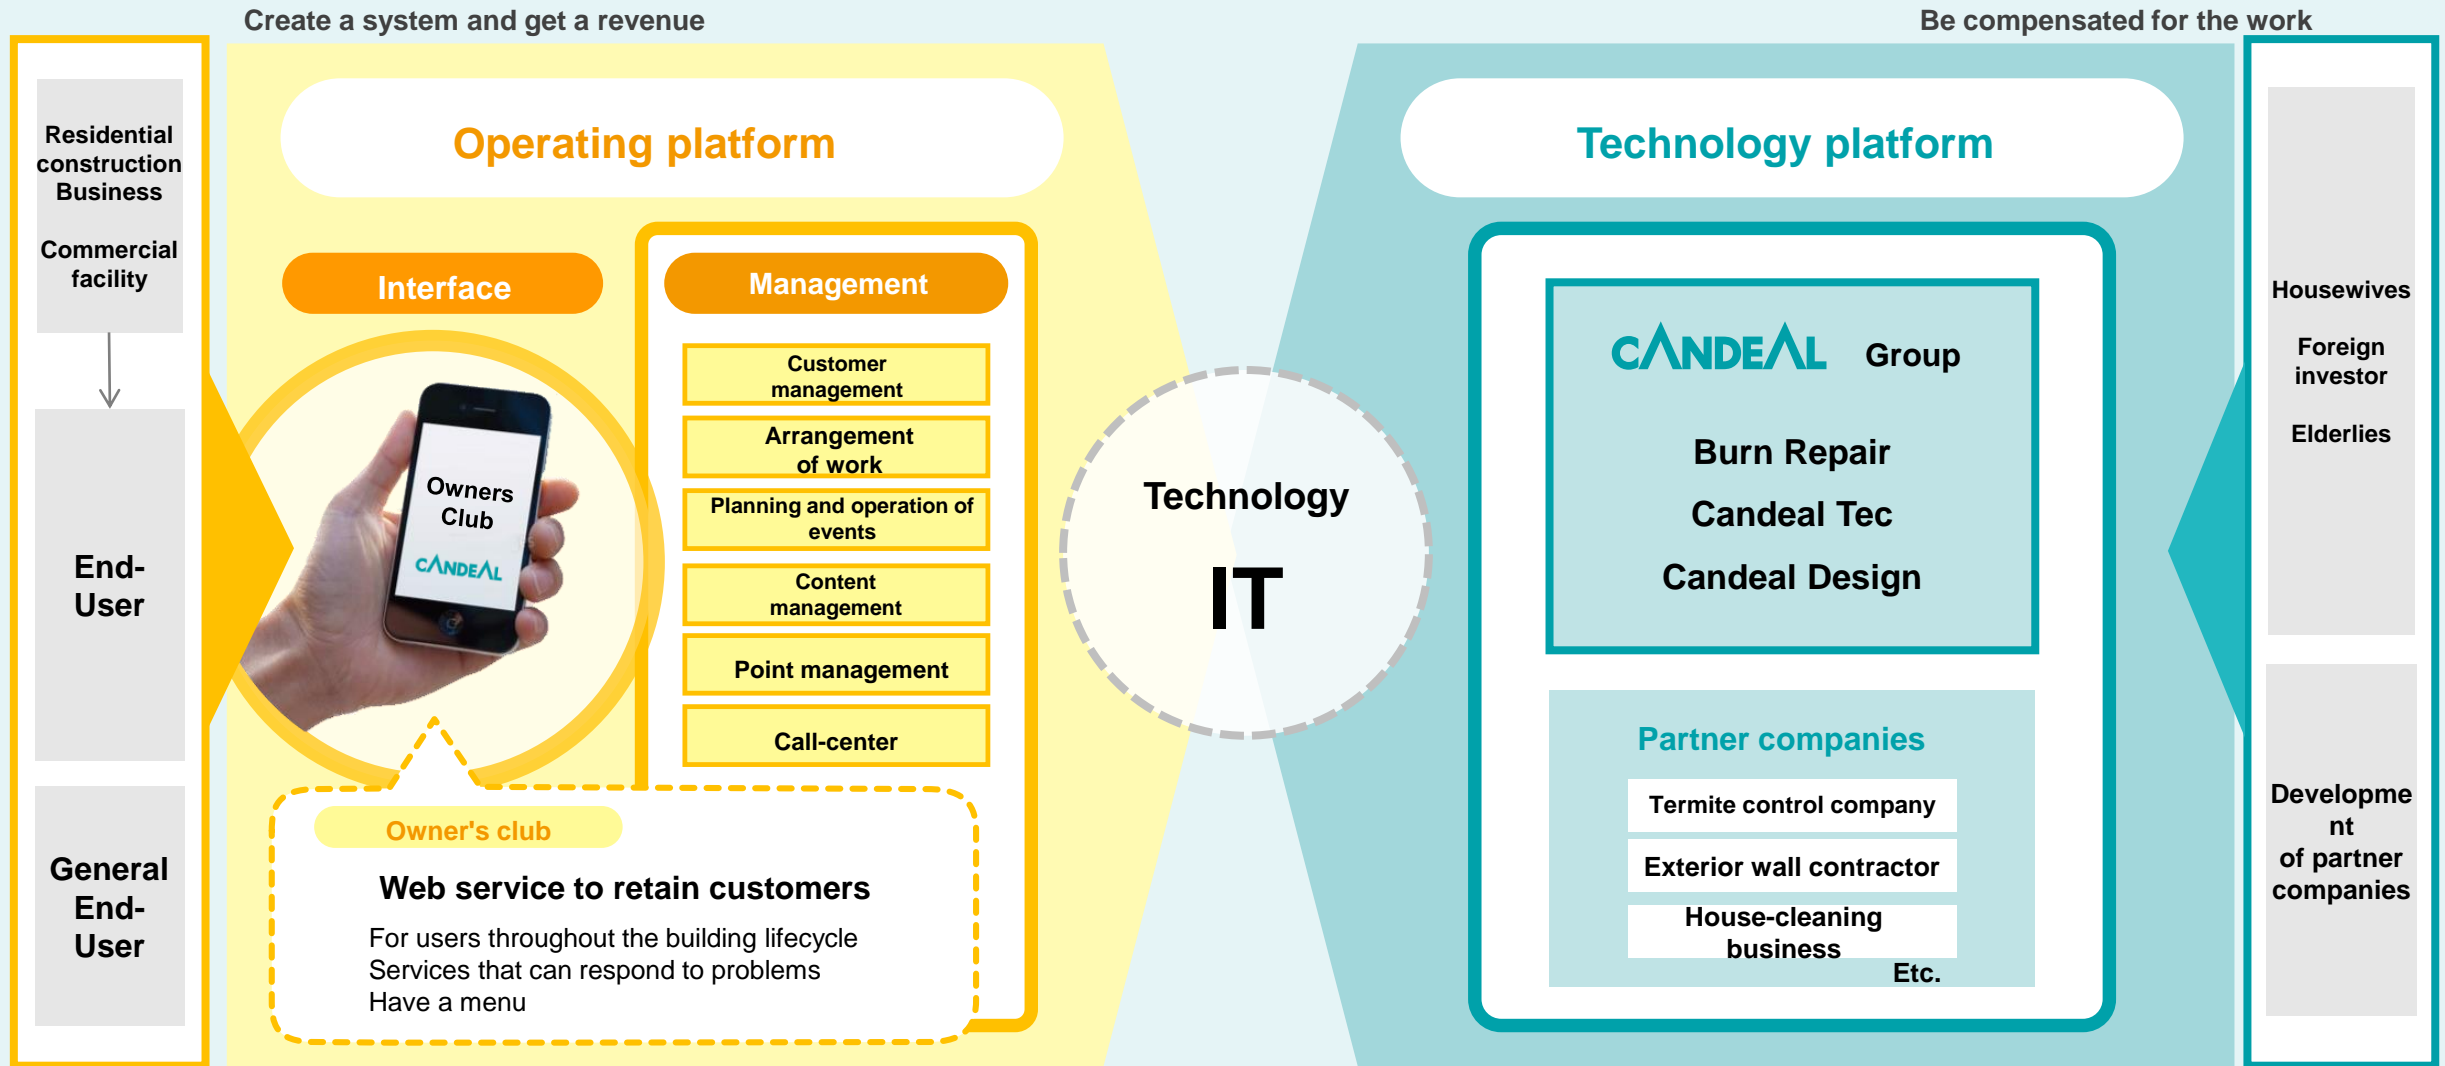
Create a system and get a revenue

Be compensated for the work

Residential construction Business

Commercial facility

End-User

General End-User

Operating platform

Interface

Owners Club

CANDEAL

Management

Customer management

Arrangement of work

Planning and operation of events

Content management

Point management

Call-center

Owner's club

Web service to retain customers

For users throughout the building lifecycle
Services that can respond to problems
Have a menu

Technology

IT

Technology platform

CANDEAL Group

Burn Repair

Candeal Tec

Candeal Design

Partner companies

Termite control company

Exterior wall contractor

House-cleaning business

Etc.

Housewives

Foreign investor

Elderlies

Development of partner companies